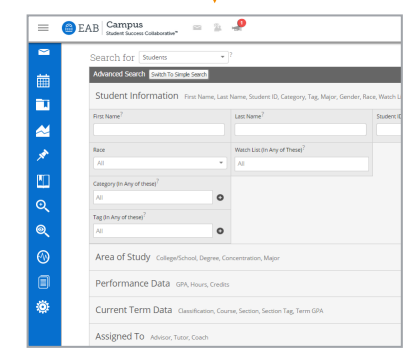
EAB Campus
Student Success Collaborative™

1

Search for Students ?

Advanced Search Switch To Single Search

Student Information First Name, Last Name, Student ID, Category, Tag, Major, Gender, Race, Watch Li

First Name ?

Last Name ?

Student ID

Race
All

Watch List (In Any of These) ?
All

Category (In Any of these) ?
All

Tag (In Any of these) ?
All

Area of Study College/School, Degree, Concentration, Major

Performance Data GPA, Hours, Credits

Current Term Data Classification, Course, Section, Section Tag, Term GPA

Assigned To Advisor, Tutor, Coach